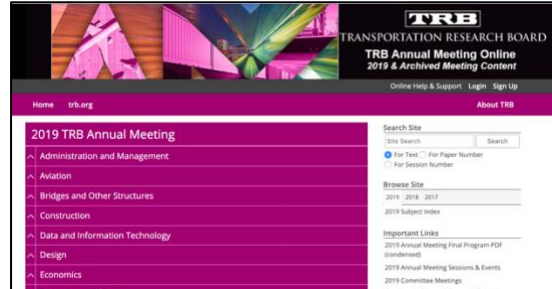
TRB
TRANSPORTATION RESEARCH BOARD
TRB Annual Meeting Online
2019 & Archived Meeting Content

Online Help & Support Login Sign Up

Home trb.org

About TRB

2019 TRB Annual Meeting

Administration and Management

Aviation

Bridges and Other Structures

Construction

Data and Information Technology

Design

Economics

Search Site

Site Search

Search

For Text For Paper Number For Session Number

Browse Site

2019 2018 2017

2019 Subject Index

Important Links

2019 Annual Meeting Final Program PDF (condensed)

2019 Annual Meeting Sessions & Events

2019 Committee Meetings